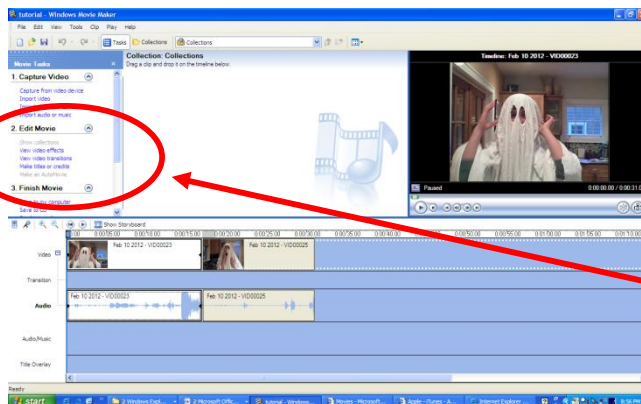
tutorial - Windows Movie Maker

File Edit View Tools Clip Play Help

Tasks Collections Collections

Movie Tasks

1. Capture Video

Capture from video device
Import video
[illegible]
Import audio or music

2. Edit Movie

Show collections
View video effects
View video transitions
Make titles or credits
Make an AutoMovie

3. Finish Movie

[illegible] to my computer
Save to CD

Collection: Collections
Drag a clip and drop it on the timeline below.

Timeline: Feb 10 2012 - VID00023

Paused

0:00:00.00 / 0:00:31.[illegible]

Show Storyboard

Video

Feb 10 2012 - VID00023
Feb 10 2012 - VID00025

Transition

Audio

Feb 10 2012 - VID00023
Feb 10 2012 - VID00025

Audio/Music

Title Overlay

Ready

start

2 Windows Expl...
2 Microsoft Offic...
tutorial - Windows...
Movies - Microsoft...
Apple - iTunes - A...
Internet Explorer ...
8:56 PM